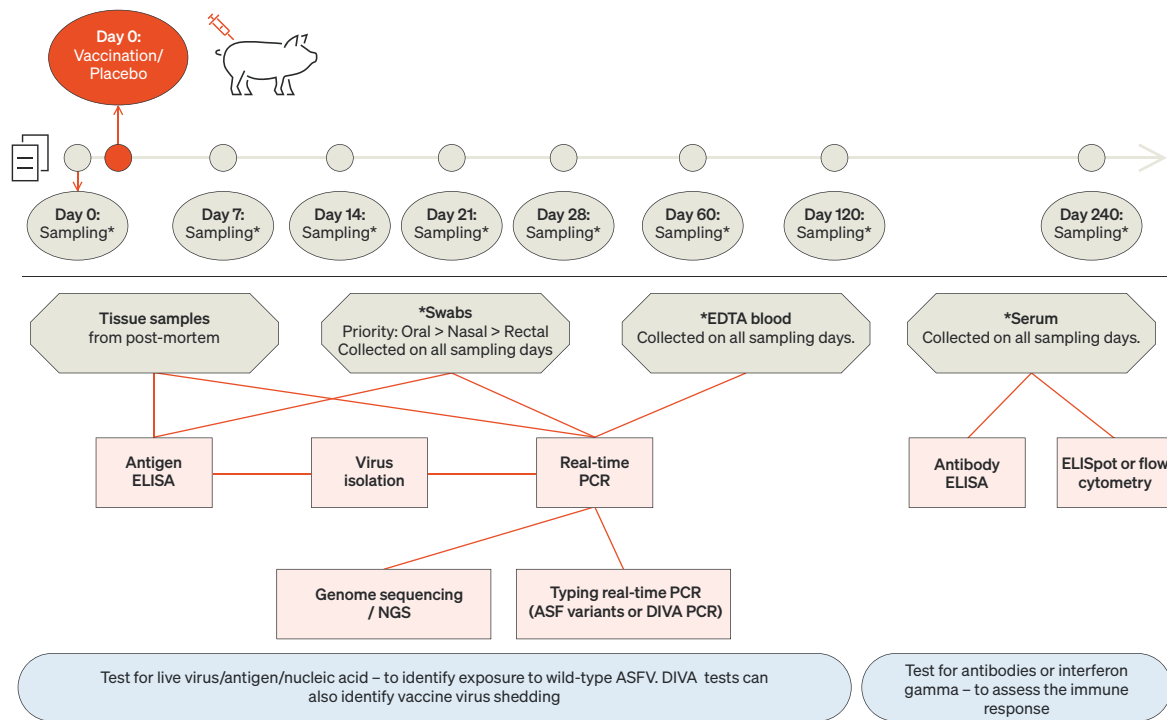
Day 0:
Vaccination/
Placebo

Day 0:
Sampling*

Day 7:
Sampling*

Day 14:
Sampling*

Day 21:
Sampling*

Day 28:
Sampling*

Day 60:
Sampling*

Day 120:
Sampling*

Day 240:
Sampling*

Tissue samples
from post-mortem

*Swabs
Priority: Oral > Nasal > Rectal
Collected on all sampling days

*EDTA blood
Collected on all sampling days.

*Serum
Collected on all sampling days.

Antigen
ELISA

Virus
isolation

Real-time
PCR

Antibody
ELISA

ELISpot or flow
cytometry

Genome sequencing
/ NGS

Typing real-time PCR
(ASF variants or DIVA PCR)

Test for live virus/antigen/nucleic acid – to identify exposure to wild-type ASFV. DIVA tests can also identify vaccine virus shedding

Test for antibodies or interferon gamma – to assess the immune response